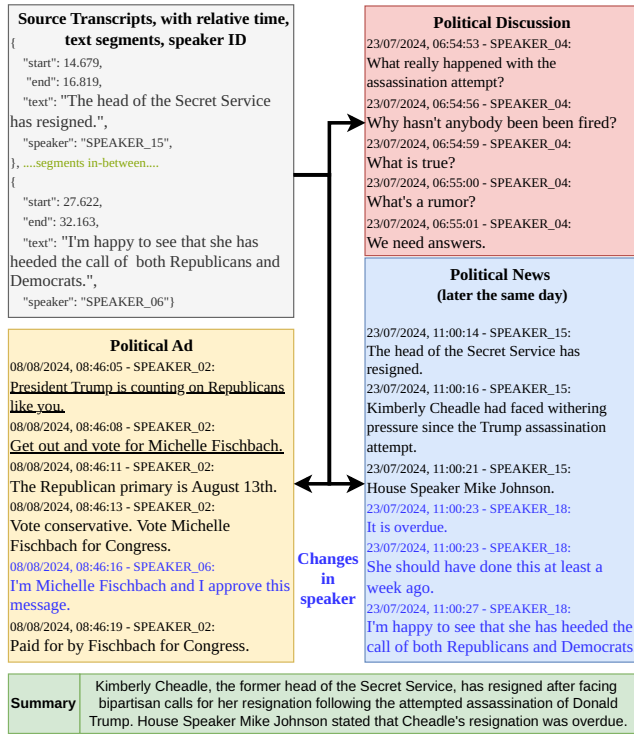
Source Transcripts, with relative time, text segments, speaker ID

{
"start": 14.679,
"end": 16.819,
"text": "The head of the Secret Service has resigned.",
"speaker": "SPEAKER_15",
}, ....segments in-between....
{
"start": 27.622,
"end": 32.163,
"text": "I'm happy to see that she has heeded the call of both Republicans and Democrats.",
"speaker": "SPEAKER_06"}

Political Discussion

23/07/2024, 06:54:53 - SPEAKER_04:
What really happened with the assassination attempt?
23/07/2024, 06:54:56 - SPEAKER_04:
Why hasn't anybody been been fired?
23/07/2024, 06:54:59 - SPEAKER_04:
What is true?
23/07/2024, 06:55:00 - SPEAKER_04:
What's a rumor?
23/07/2024, 06:55:01 - SPEAKER_04:
We need answers.

Political Ad

08/08/2024, 08:46:05 - SPEAKER_02:
President Trump is counting on Republicans like you.
08/08/2024, 08:46:08 - SPEAKER_02:
Get out and vote for Michelle Fischbach.
08/08/2024, 08:46:11 - SPEAKER_02:
The Republican primary is August 13th.
08/08/2024, 08:46:13 - SPEAKER_02:
Vote conservative. Vote Michelle Fischbach for Congress.
08/08/2024, 08:46:16 - SPEAKER_06:
I'm Michelle Fischbach and I approve this message.
08/08/2024, 08:46:19 - SPEAKER_02:
Paid for by Fischbach for Congress.

Changes in speaker

Political News
(later the same day)

23/07/2024, 11:00:14 - SPEAKER_15:
The head of the Secret Service has resigned.
23/07/2024, 11:00:16 - SPEAKER_15:
Kimberly Cheadle had faced withering pressure since the Trump assassination attempt.
23/07/2024, 11:00:21 - SPEAKER_15:
House Speaker Mike Johnson.
23/07/2024, 11:00:23 - SPEAKER_18:
It is overdue.
23/07/2024, 11:00:23 - SPEAKER_18:
She should have done this at least a week ago.
23/07/2024, 11:00:27 - SPEAKER_18:
I'm happy to see that she has heeded the call of both Republicans and Democrats

| Summary | Kimberly Cheadle, the former head of the Secret Service, has resigned after facing bipartisan calls for her resignation following the attempted assassination of Donald Trump. House Speaker Mike Johnson stated that Cheadle's resignation was overdue. |
|---|---|